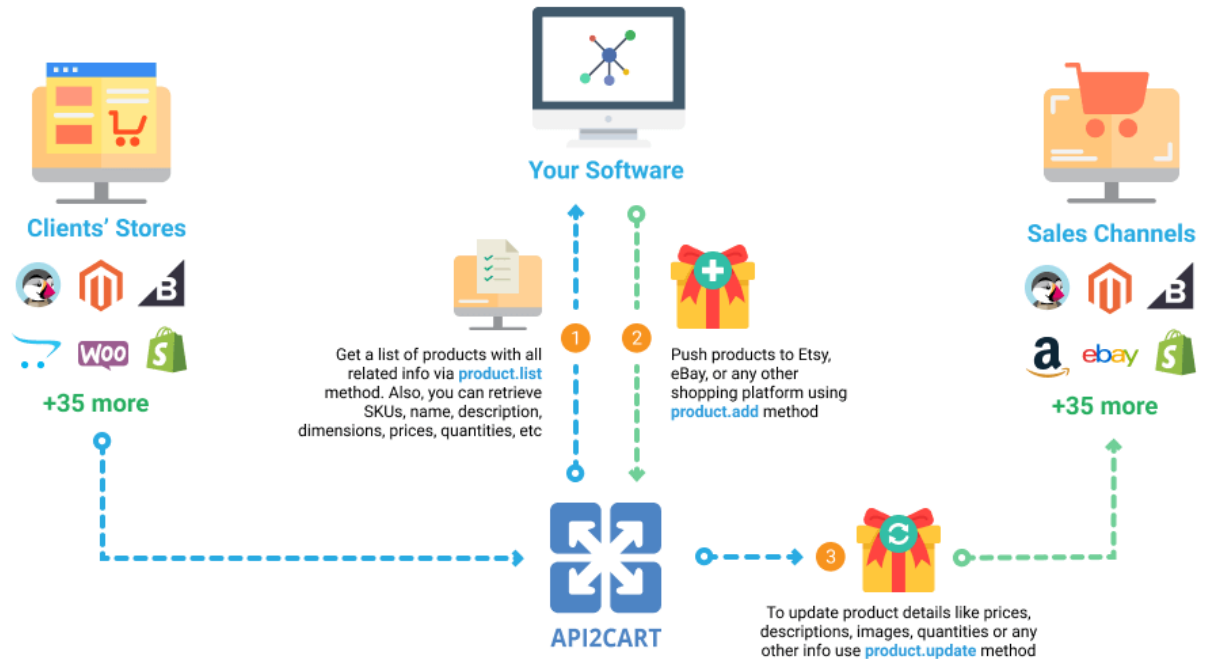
Your Software

Clients' Stores

WOO

+35 more

1

Get a list of products with all related info via product.list method. Also, you can retrieve SKUs, name, description, dimensions, prices, quantities, etc

2

Push products to Etsy, eBay, or any other shopping platform using product.add method

Sales Channels

a

ebay

+35 more

API2CART

3

To update product details like prices, descriptions, images, quantities or any other info use product.update method